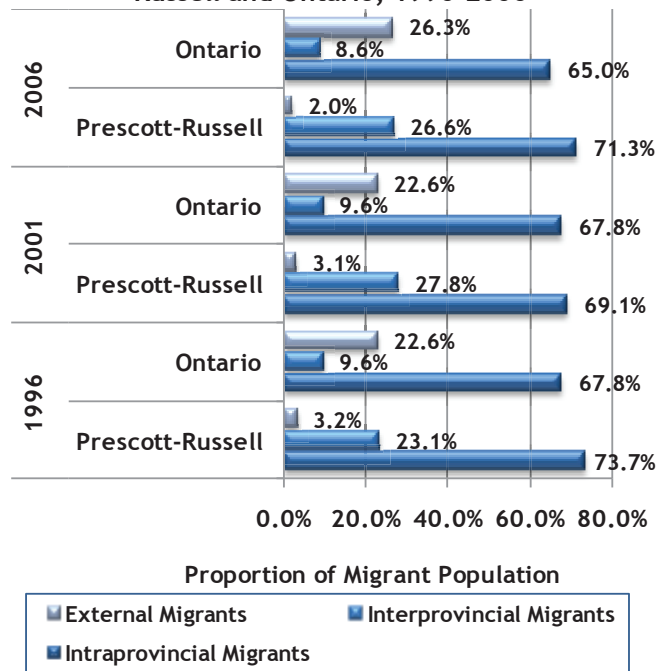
Russell and Ontario, 1996-2006

2006
Ontario
26.3%
8.6%
65.0%
Prescott-Russell
2.0%
26.6%
71.3%

2001
Ontario
22.6%
9.6%
67.8%
Prescott-Russell
3.1%
27.8%
69.1%

1996
Ontario
22.6%
9.6%
67.8%
Prescott-Russell
3.2%
23.1%
73.7%

0.0% 20.0% 40.0% 60.0% 80.0%

Proportion of Migrant Population

External Migrants
Interprovincial Migrants
Intraprovincial Migrants